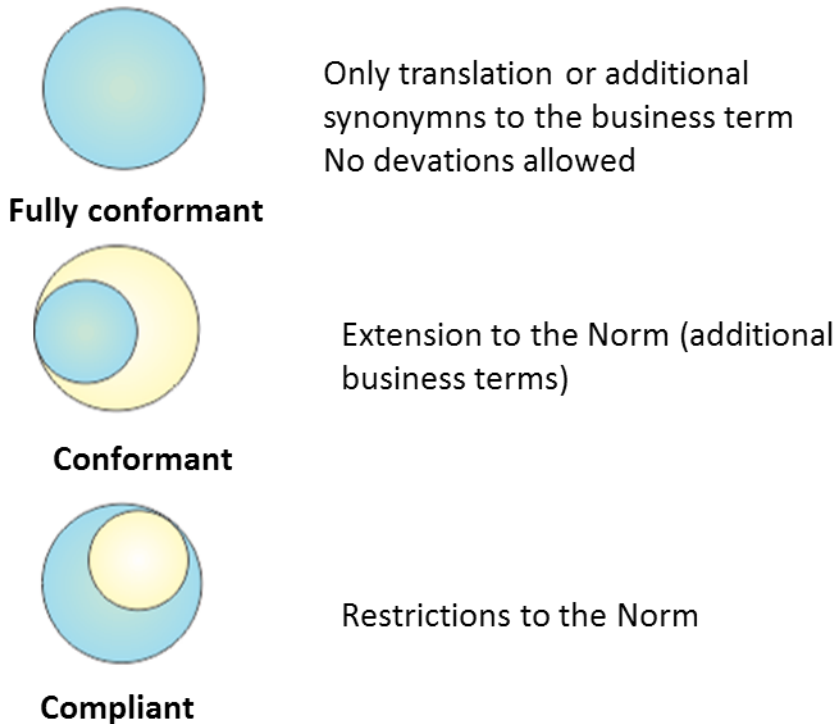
Only translation or additional synonymns to the business term
No devations allowed

**Fully conformant**

Extension to the Norm (additional business terms)

**Conformant**

Restrictions to the Norm

**Compliant**